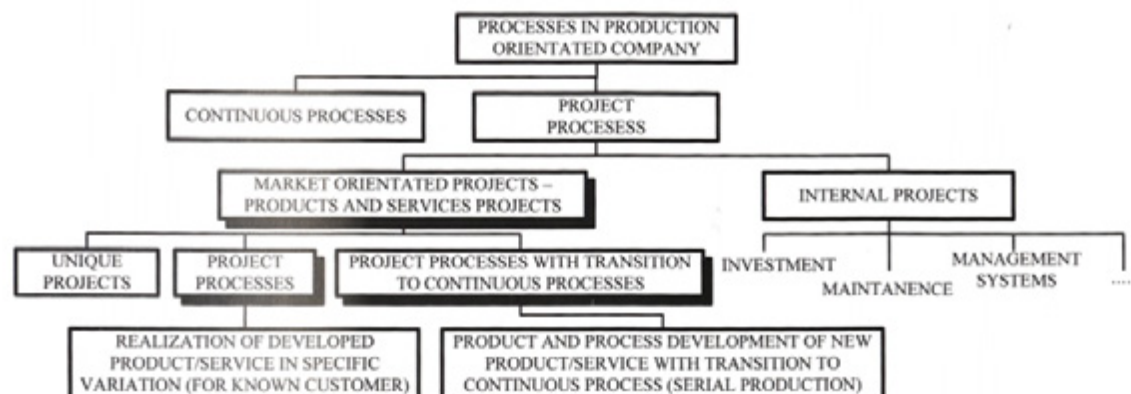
PROCESSES IN PRODUCTION ORIENTATED COMPANY

CONTINUOUS PROCESSES

PROJECT PROCESESS

MARKET ORIENTATED PROJECTS – PRODUCTS AND SERVICES PROJECTS

INTERNAL PROJECTS

UNIQUE PROJECTS

PROJECT PROCESSES

PROJECT PROCESSES WITH TRANSITION TO CONTINUOUS PROCESSES

INVESTMENT

MAINTANENCE

MANAGEMENT SYSTEMS

....

REALIZATION OF DEVELOPED PRODUCT/SERVICE IN SPECIFIC VARIATION (FOR KNOWN CUSTOMER)

PRODUCT AND PROCESS DEVELOPMENT OF NEW PRODUCT/SERVICE WITH TRANSITION TO CONTINUOUS PROCESS (SERIAL PRODUCTION)